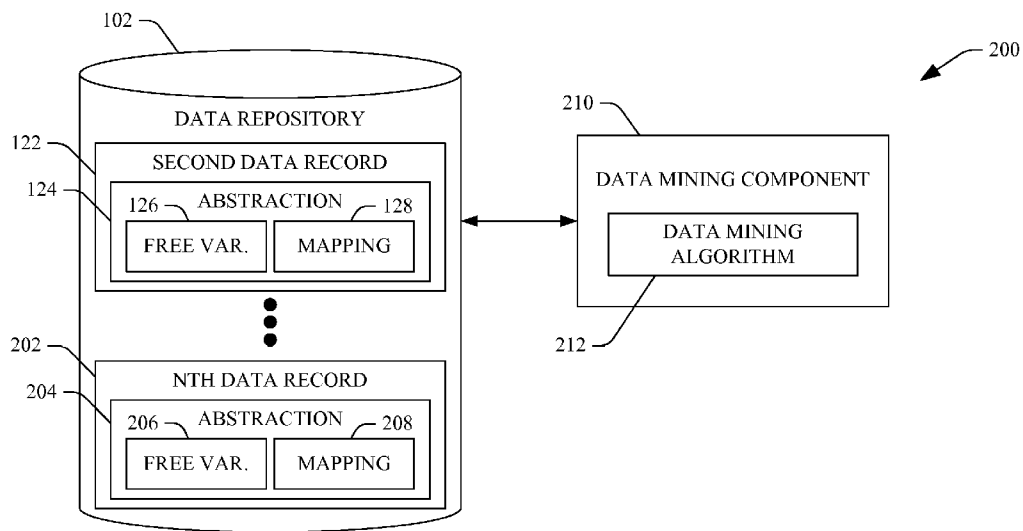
102

200

DATA REPOSITORY

210

122

SECOND DATA RECORD

DATA MINING COMPONENT

124

126

ABSTRACTION

128

FREE VAR.

MAPPING

DATA MINING ALGORITHM

212

202

NTH DATA RECORD

204

206

ABSTRACTION

208

FREE VAR.

MAPPING